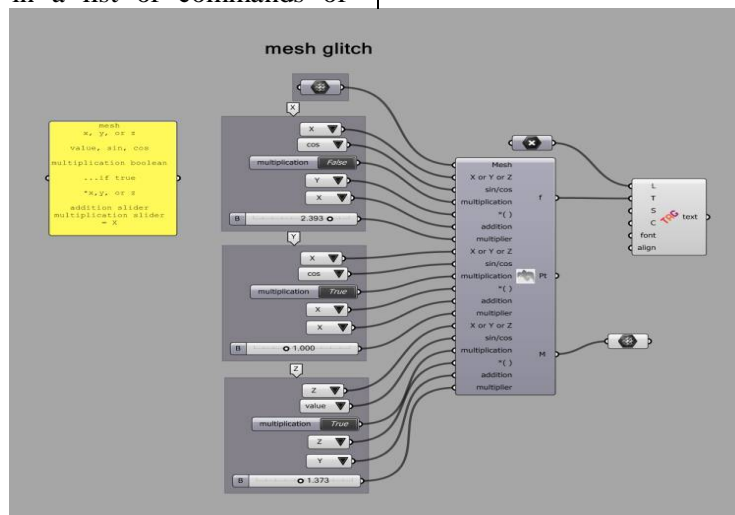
in a list of commands or

mesh glitch

mesh
x, y, or z

value, sin, cos

multiplication boolean

...if true

*x, y, or z

addition slider
multiplication slider
= X

X

X
cos
multiplication False
Y
X
B 2.393

Y

X
cos
multiplication True
X
X
B 1.000

Z

Z
value
multiplication True
Z
Y
B 1.373

Mesh
X or Y or Z
sin/cos
multiplication
*( )
addition
multiplier
X or Y or Z
sin/cos
multiplication
*( )
addition
multiplier
X or Y or Z
sin/cos
multiplication
*( )
addition
multiplier

f
Pt
M

L
T
S
C
font
align
text